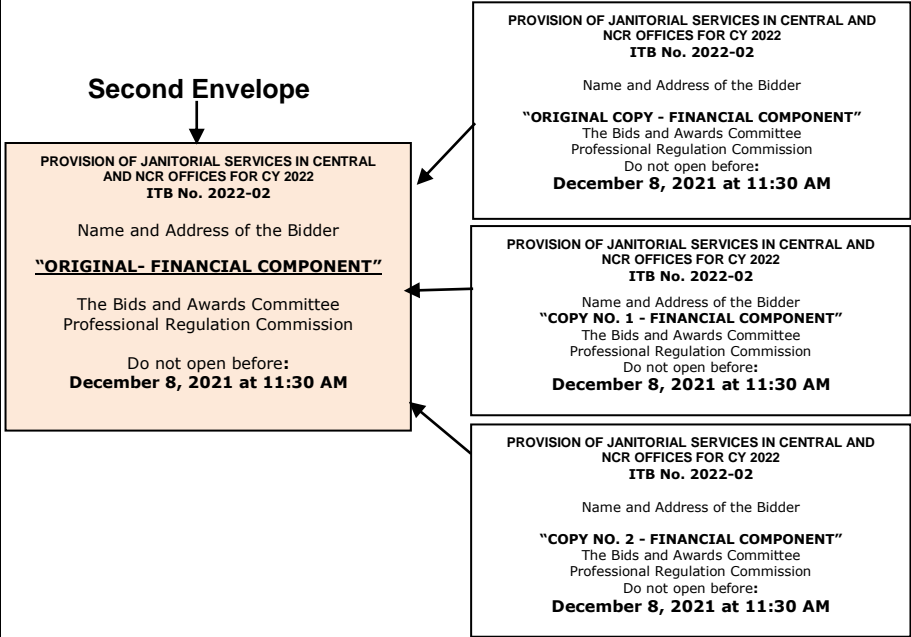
Second Envelope

PROVISION OF JANITORIAL SERVICES IN CENTRAL AND NCR OFFICES FOR CY 2022
ITB No. 2022-02

Name and Address of the Bidder

"ORIGINAL- FINANCIAL COMPONENT"

The Bids and Awards Committee
Professional Regulation Commission

Do not open before:
December 8, 2021 at 11:30 AM

PROVISION OF JANITORIAL SERVICES IN CENTRAL AND NCR OFFICES FOR CY 2022
ITB No. 2022-02

Name and Address of the Bidder

"ORIGINAL COPY - FINANCIAL COMPONENT"
The Bids and Awards Committee
Professional Regulation Commission
Do not open before:
December 8, 2021 at 11:30 AM

PROVISION OF JANITORIAL SERVICES IN CENTRAL AND NCR OFFICES FOR CY 2022
ITB No. 2022-02

Name and Address of the Bidder
"COPY NO. 1 - FINANCIAL COMPONENT"
The Bids and Awards Committee
Professional Regulation Commission
Do not open before:
December 8, 2021 at 11:30 AM

PROVISION OF JANITORIAL SERVICES IN CENTRAL AND NCR OFFICES FOR CY 2022
ITB No. 2022-02

Name and Address of the Bidder

"COPY NO. 2 - FINANCIAL COMPONENT"
The Bids and Awards Committee
Professional Regulation Commission
Do not open before:
December 8, 2021 at 11:30 AM